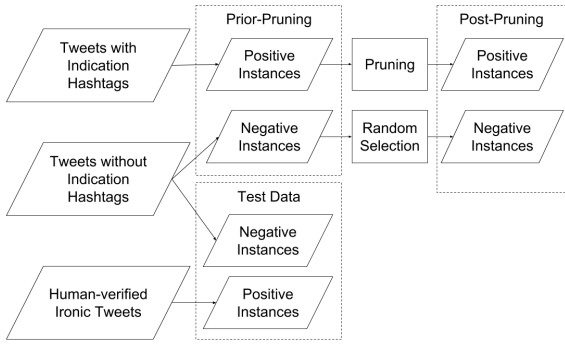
Tweets with Indication Hashtags

Prior-Pruning

Positive Instances

Pruning

Post-Pruning

Positive Instances

Negative Instances

Random Selection

Negative Instances

Tweets without Indication Hashtags

Test Data

Negative Instances

Human-verified Ironic Tweets

Positive Instances